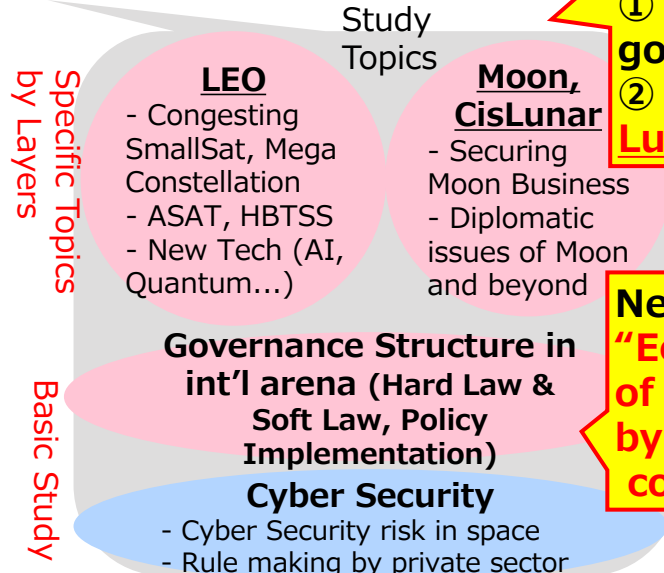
Study Topics

Specific Topics by Layers

LEO
- Congesting SmallSat, Mega Constellation
- ASAT, HBTSS
- New Tech (AI, Quantum...)

Moon, CisLunar
- Securing Moon Business
- Diplomatic issues of Moon and beyond

① go
② Lu

Ne
"E
of
by
co

Basic Study

Governance Structure in int'l arena (Hard Law & Soft Law, Policy Implementation)

Cyber Security
- Cyber Security risk in space
- Rule making by private sector